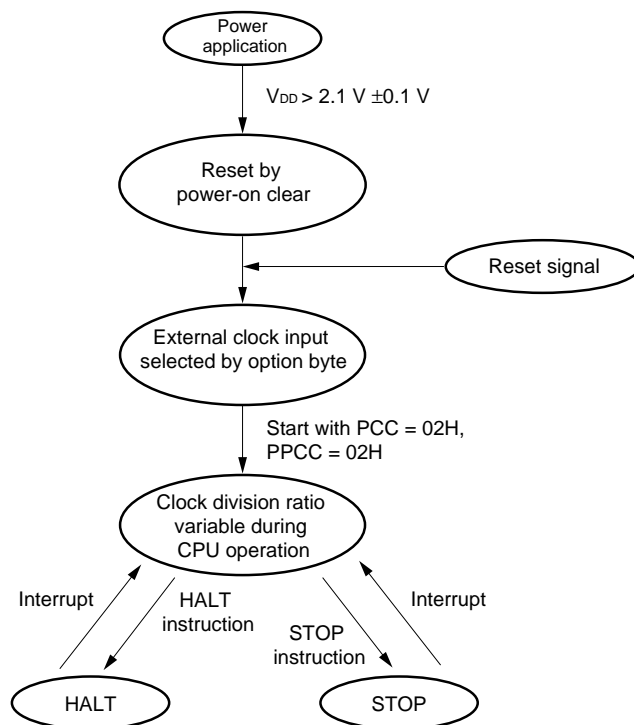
Power application

$V_{DD} > 2.1$ V $\pm0.1$ V

Reset by power-on clear

Reset signal

External clock input selected by option byte

Start with PCC = 02H, PPCC = 02H

Clock division ratio variable during CPU operation

Interrupt

HALT instruction

STOP instruction

Interrupt

HALT

STOP